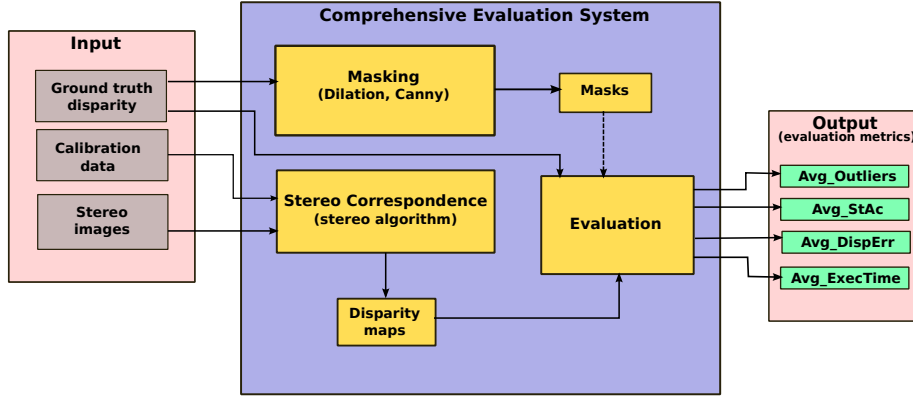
Input

Ground truth disparity

Calibration data

Stereo images

Comprehensive Evaluation System

Masking
(Dilation, Canny)

Masks

Stereo Correspondence
(stereo algorithm)

Evaluation

Disparity maps

Output
(evaluation metrics)

Avg_Outliers

Avg_StAc

Avg_DispErr

Avg_ExecTime